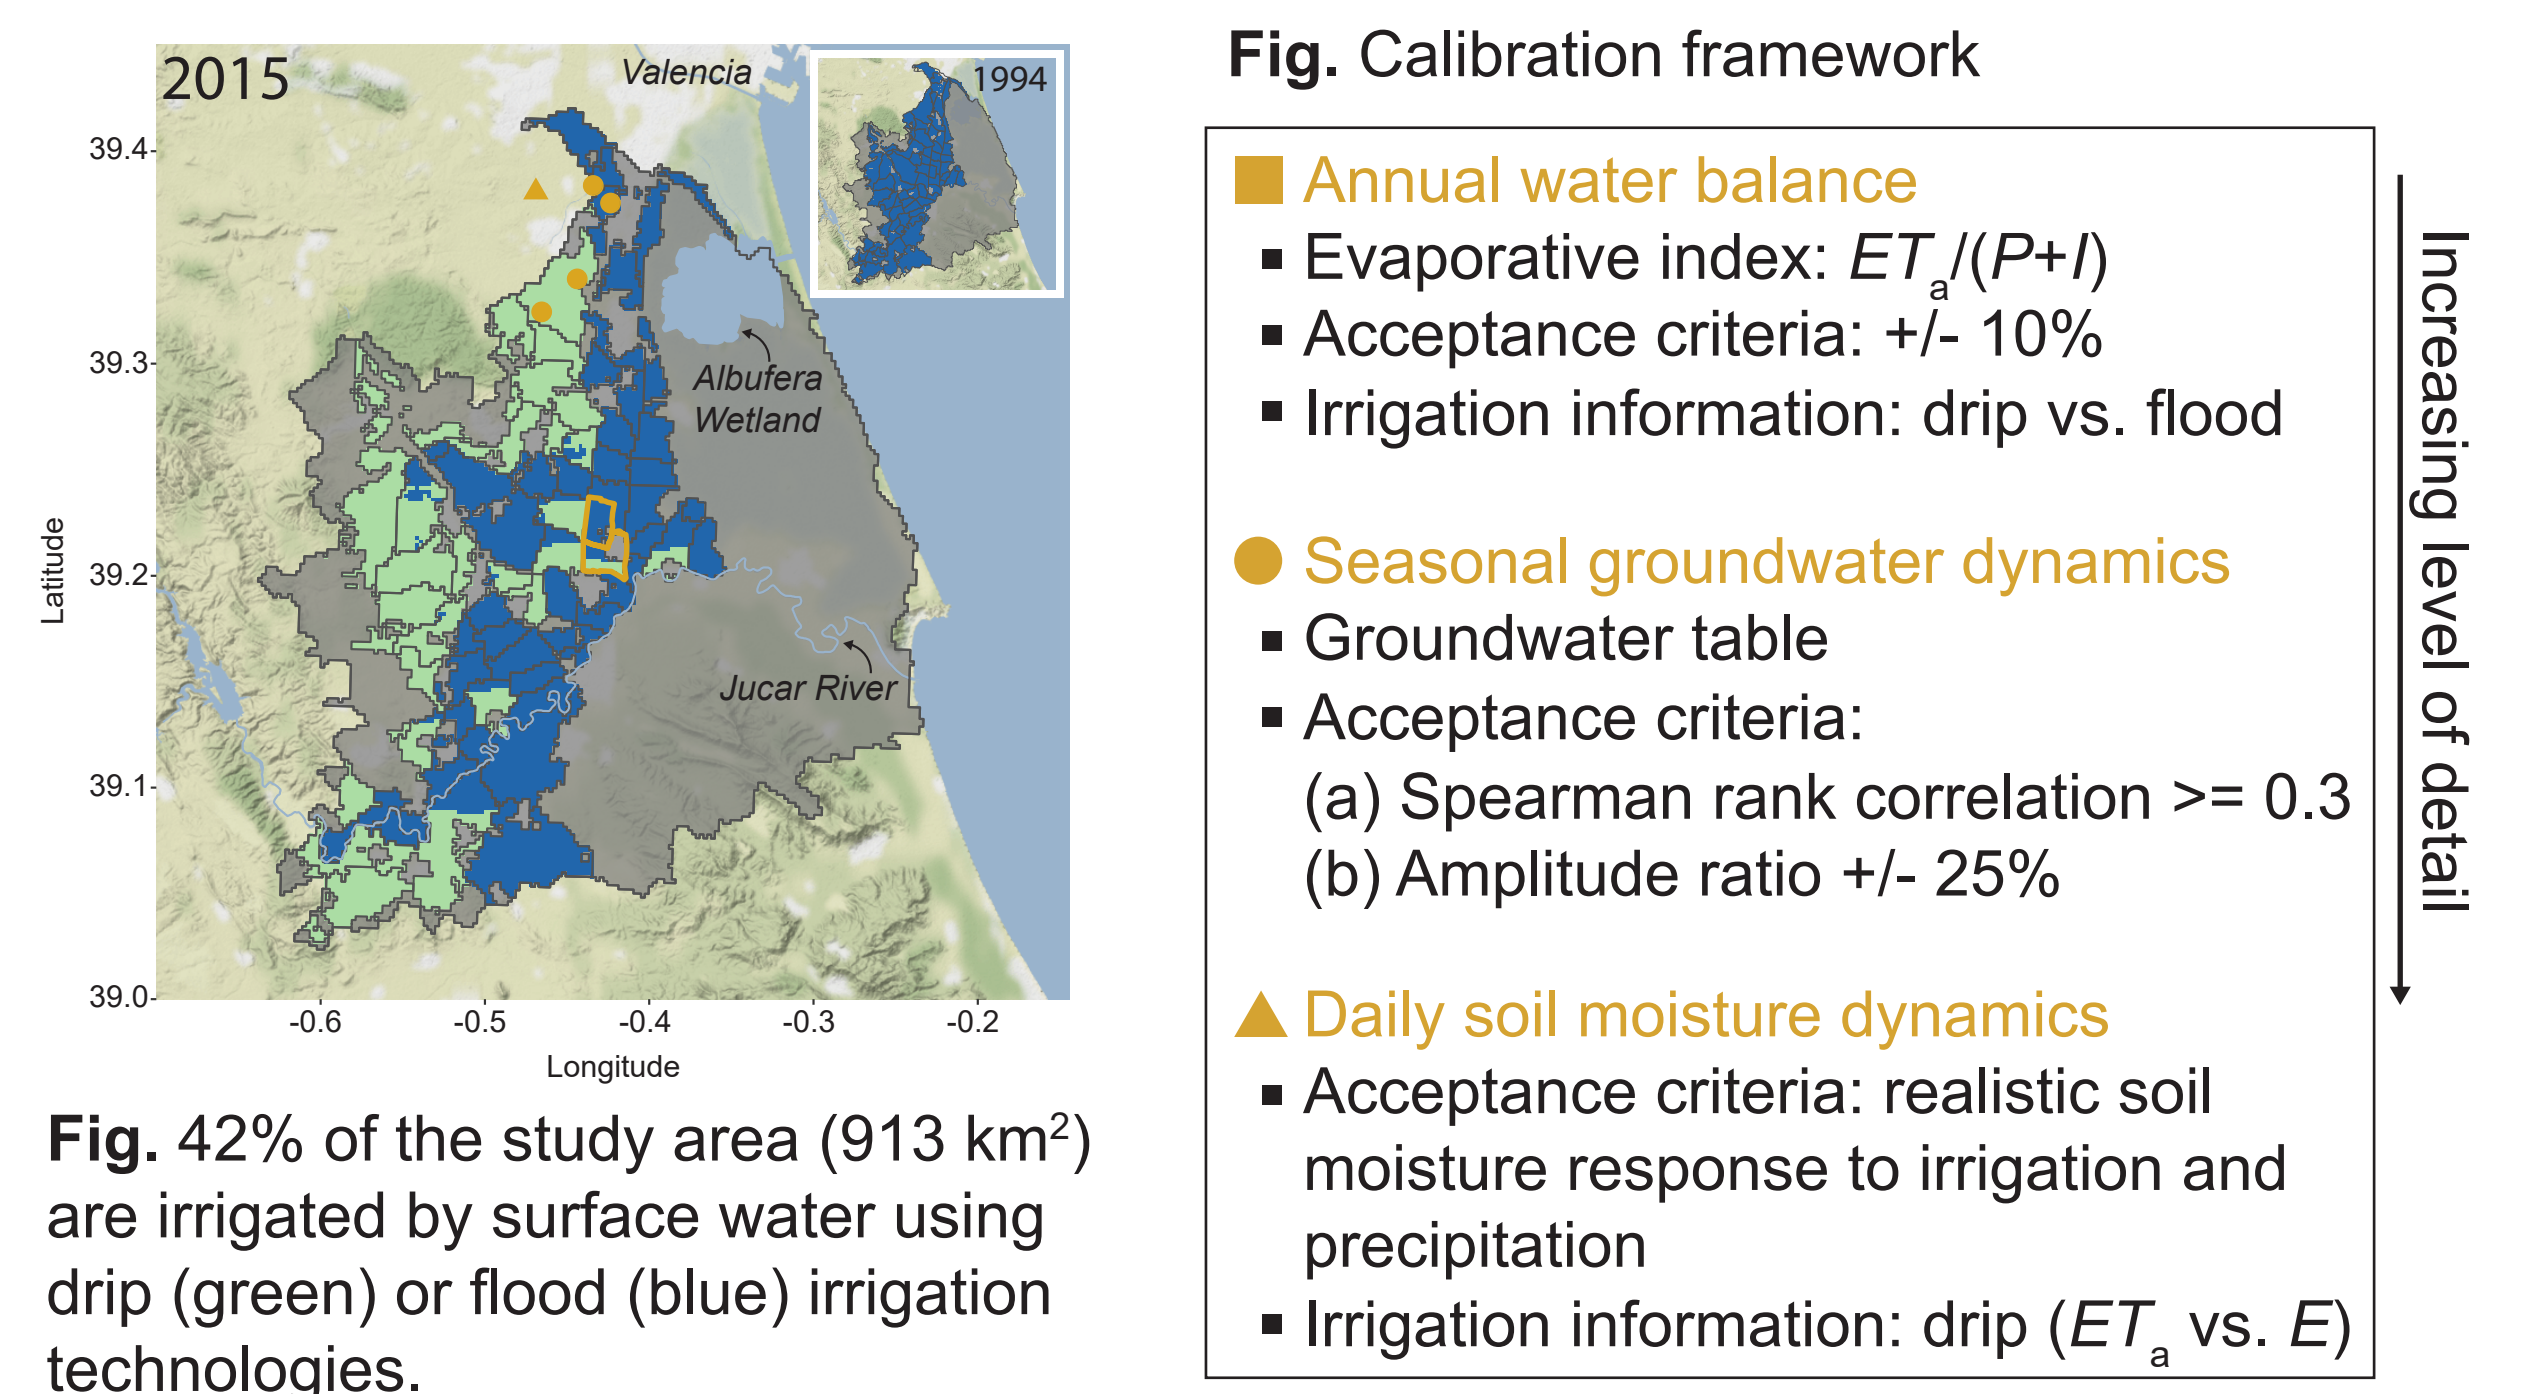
2015

Valencia

1994

39.4

39.3

39.2

39.1

39.0

Latitude

Albufera Wetland

Jucar River

-0.6 -0.5 -0.4 -0.3 -0.2

Longitude

**Fig.** 42% of the study area (913 km$^2$) are irrigated by surface water using drip (green) or flood (blue) irrigation technologies.

**Fig.** Calibration framework

Annual water balance
- Evaporative index: $ET_a/(P+I)$
- Acceptance criteria: +/- 10%
- Irrigation information: drip vs. flood

Seasonal groundwater dynamics
- Groundwater table
- Acceptance criteria:
(a) Spearman rank correlation >= 0.3
(b) Amplitude ratio +/- 25%

Daily soil moisture dynamics
- Acceptance criteria: realistic soil moisture response to irrigation and precipitation
- Irrigation information: drip ($ET_a$ vs. $E$)

Increasing level of detail